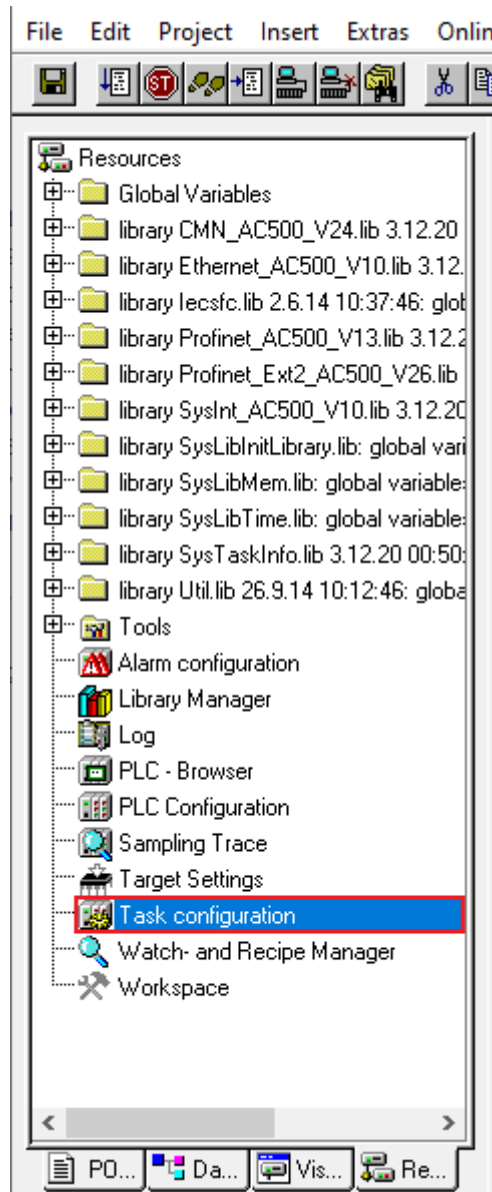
File Edit Project Insert Extras Onlin

Resources
Global Variables
library CMN_AC500_V24.lib 3.12.20
library Ethernet_AC500_V10.lib 3.12.
library Iecsfc.lib 2.6.14 10:37:46: glol
library Profinet_AC500_V13.lib 3.12.2
library Profinet_Ext2_AC500_V26.lib
library SysInt_AC500_V10.lib 3.12.20
library SysLibInitLibrary.lib: global vari
library SysLibMem.lib: global variable
library SysLibTime.lib: global variable
library SysTaskInfo.lib 3.12.20 00:50
library Util.lib 26.9.14 10:12:46: globa
Tools
Alarm configuration
Library Manager
Log
PLC - Browser
PLC Configuration
Sampling Trace
Target Settings
Task configuration
Watch- and Recipe Manager
Workspace

PO... Da... Vis... Re...